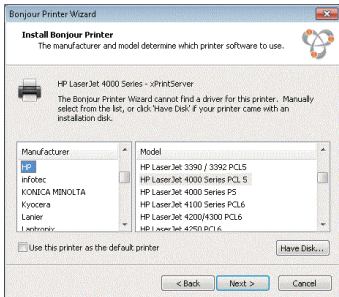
Bonjour Printer Wizard

Install Bonjour Printer
The manufacturer and model determine which printer software to use.

HP LaserJet 4000 Series - xPrintServer

The Bonjour Printer Wizard cannot find a driver for this printer. Manually select from the list, or click 'Have Disk' if your printer came with an installation disk.

| Manufacturer | Model |
|---|---|
| HP | HP LaserJet 3390 / 3392 PCL5 |
| infotec | HP LaserJet 4000 Series PCL 5 |
| KONICA MINOLTA | HP LaserJet 4000 Series PS |
| Kyocera | HP LaserJet 4100 Series PCL6 |
| Lanier | HP LaserJet 4200/4300 PCL6 |
| Lantronix | HP LaserJet 4250 PCL6 |

Use this printer as the default printer

Have Disk...

< Back
Next >
Cancel